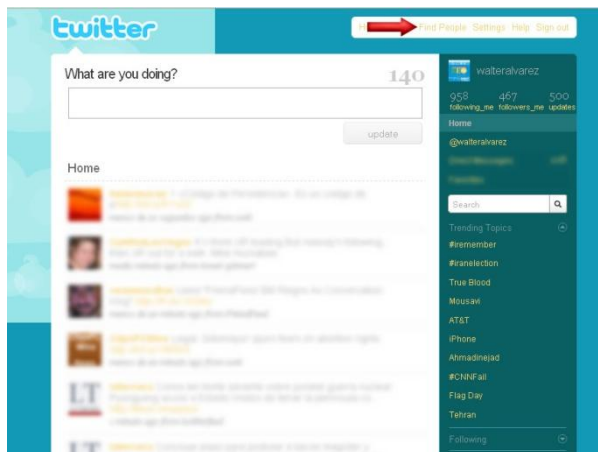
twitter

Find People Settings Help Sign out

What are you doing?

140

update

Home

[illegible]

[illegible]

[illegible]

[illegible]

LT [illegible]

LT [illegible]

walteralvarez

958 following_me

467 followers_me

500 updates

Home

@walteralvarez

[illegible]

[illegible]

Search

Trending Topics

#iremember

#iranelection

True Blood

Mousavi

AT&T

iPhone

Ahmadinejad

#CNNFail

Flag Day

Tehran

Following